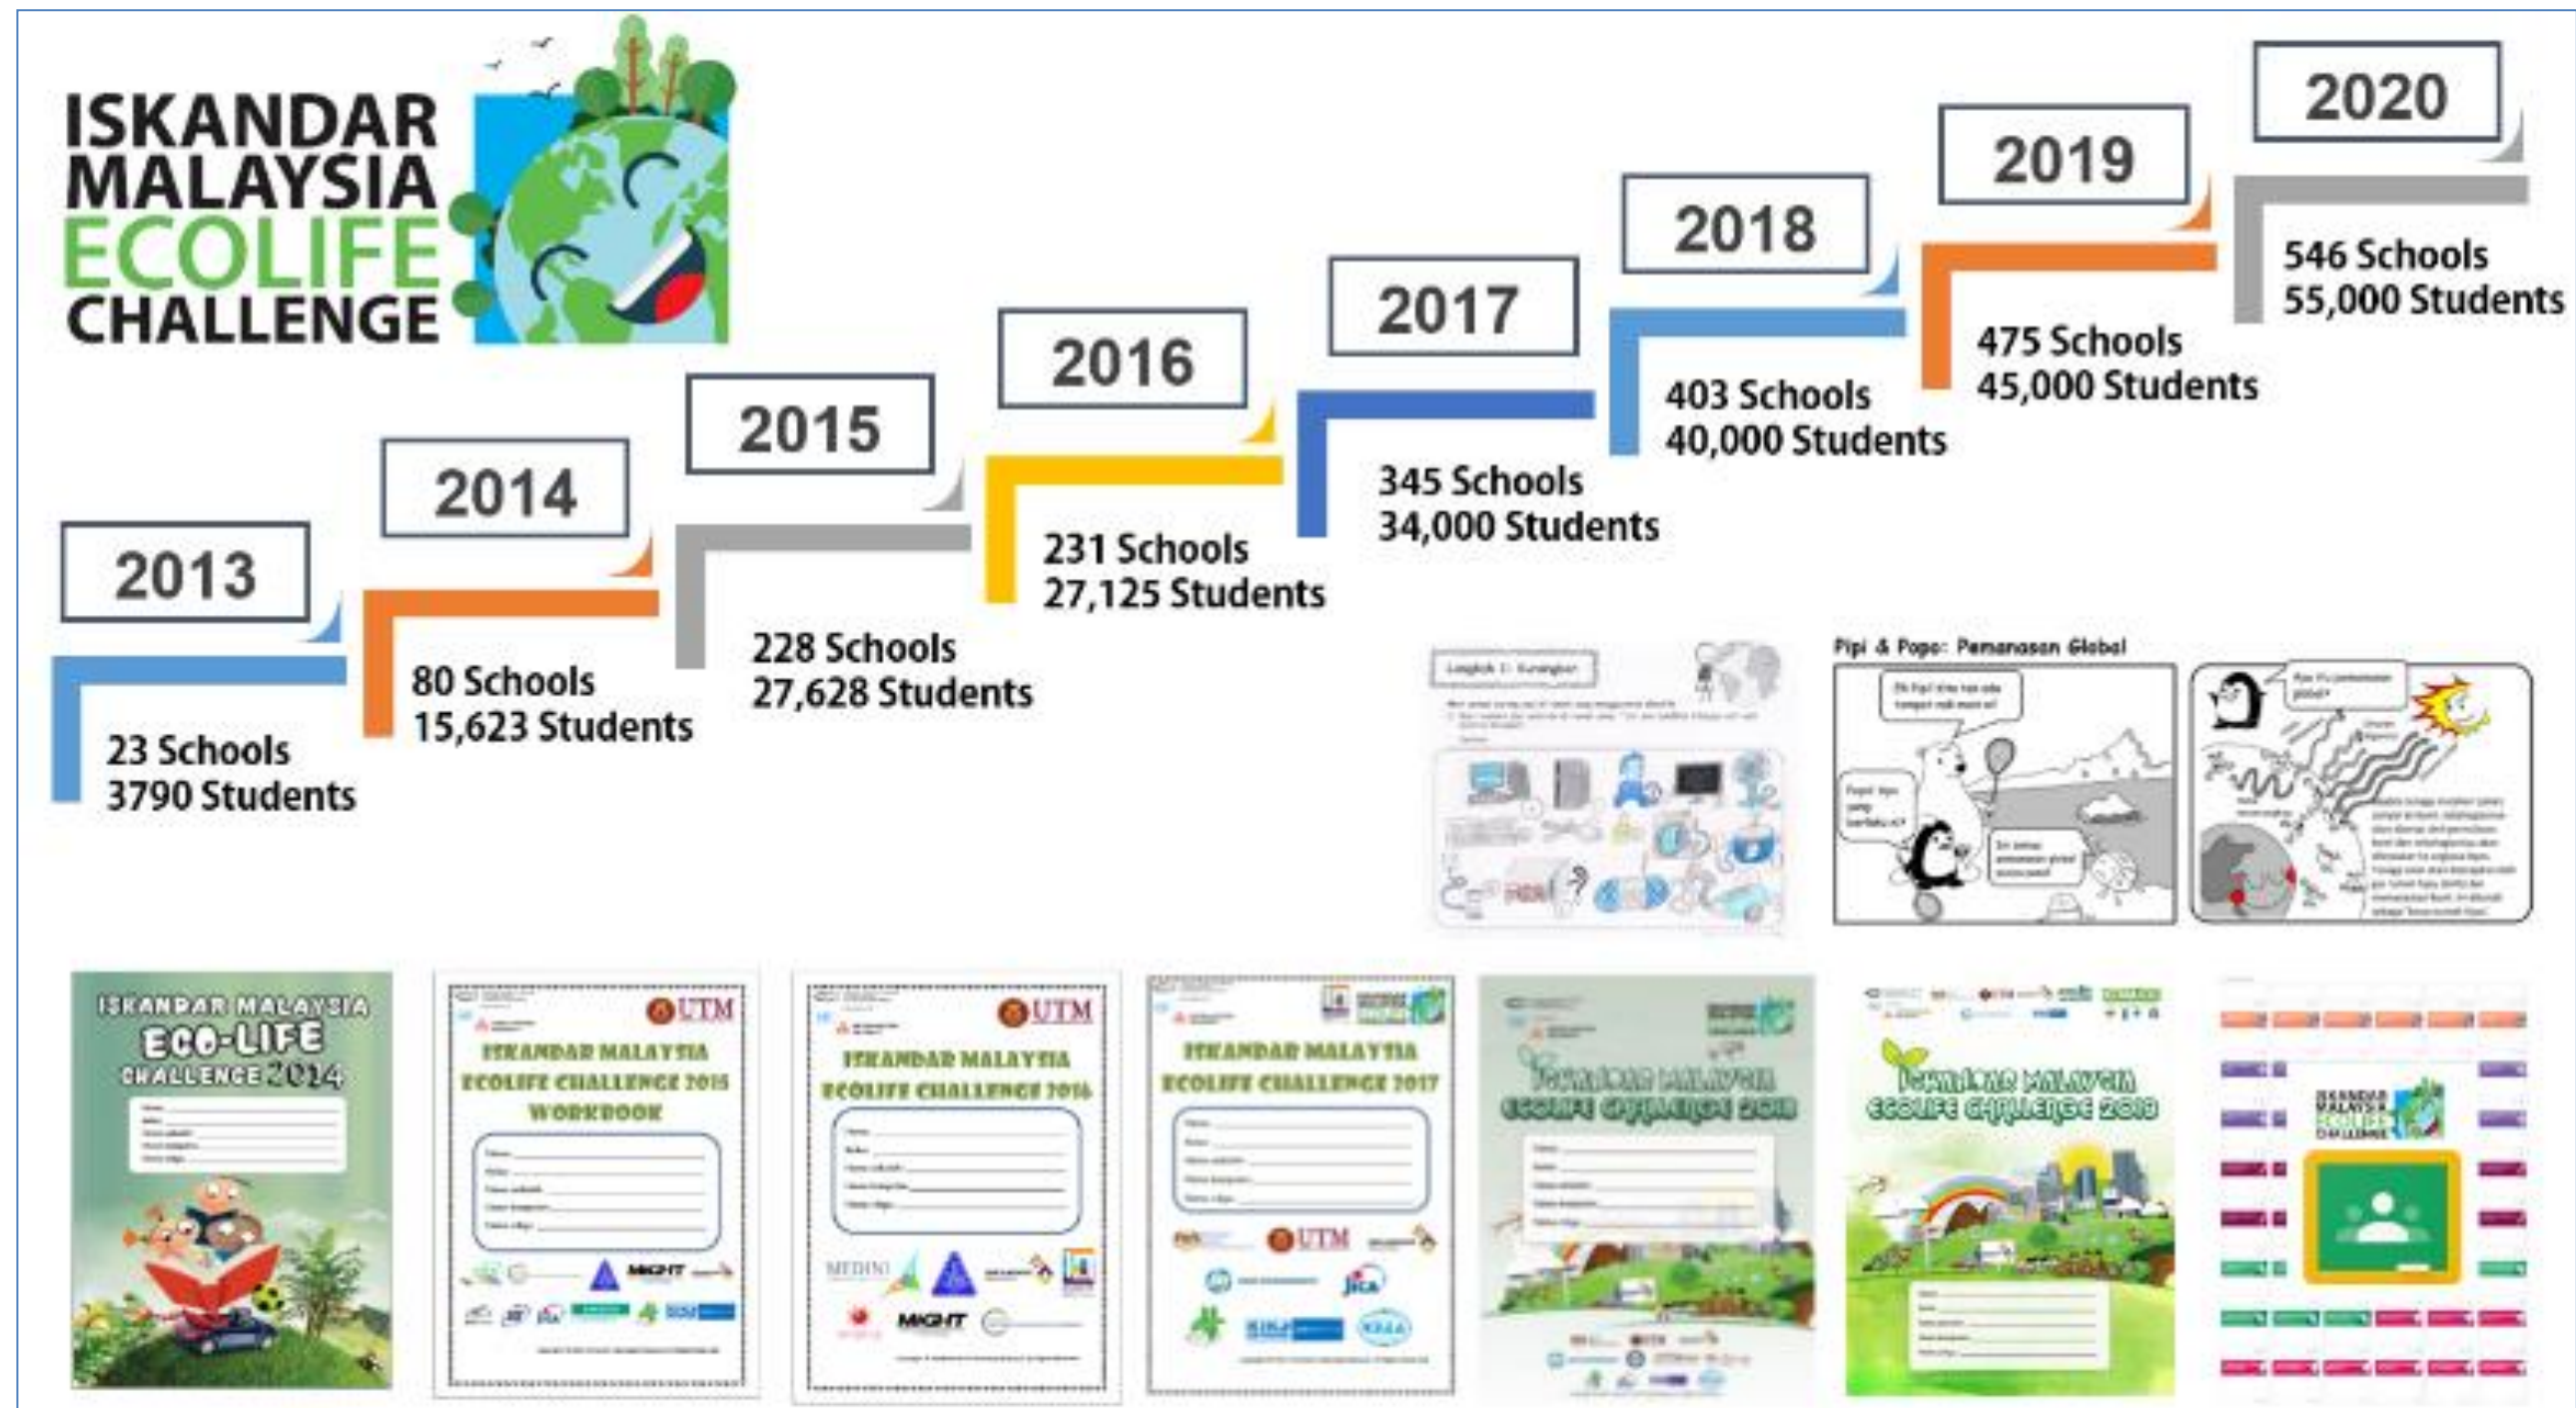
ISKANDAR MALAYSIA ECOLIFE CHALLENGE

2013
23 Schools
3790 Students

2014
80 Schools
15,623 Students

2015
228 Schools
27,628 Students

2016
231 Schools
27,125 Students

2017
345 Schools
34,000 Students

2018
403 Schools
40,000 Students

2019
475 Schools
45,000 Students

2020
546 Schools
55,000 Students

Langkah 1: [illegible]

Pipi & Popo: Pemanasan Global

ISKANDAR MALAYSIA ECO-LIFE CHALLENGE 2014

UTM
ISKANDAR MALAYSIA ECOLIFE CHALLENGE 2015 WORKBOOK
MIGHT

UTM
ISKANDAR MALAYSIA ECOLIFE CHALLENGE 2016
MEDINI
MIGHT

ISKANDAR MALAYSIA ECOLIFE CHALLENGE 2017
UTM
JICA

ISKANDAR MALAYSIA ECOLIFE CHALLENGE 2018

ISKANDAR MALAYSIA ECOLIFE CHALLENGE 2019

ISKANDAR MALAYSIA ECOLIFE CHALLENGE